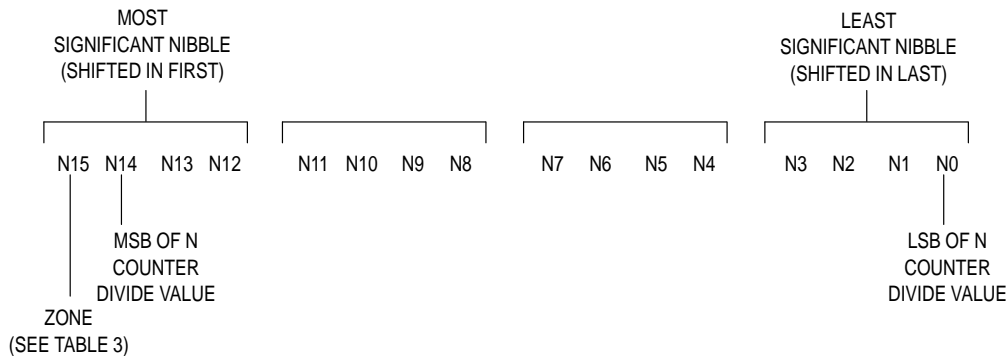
MOST SIGNIFICANT NIBBLE (SHIFTED IN FIRST)

LEAST SIGNIFICANT NIBBLE (SHIFTED IN LAST)

N15 N14 N13 N12 N11 N10 N9 N8 N7 N6 N5 N4 N3 N2 N1 N0

MSB OF N COUNTER DIVIDE VALUE

LSB OF N COUNTER DIVIDE VALUE

ZONE (SEE TABLE 3)